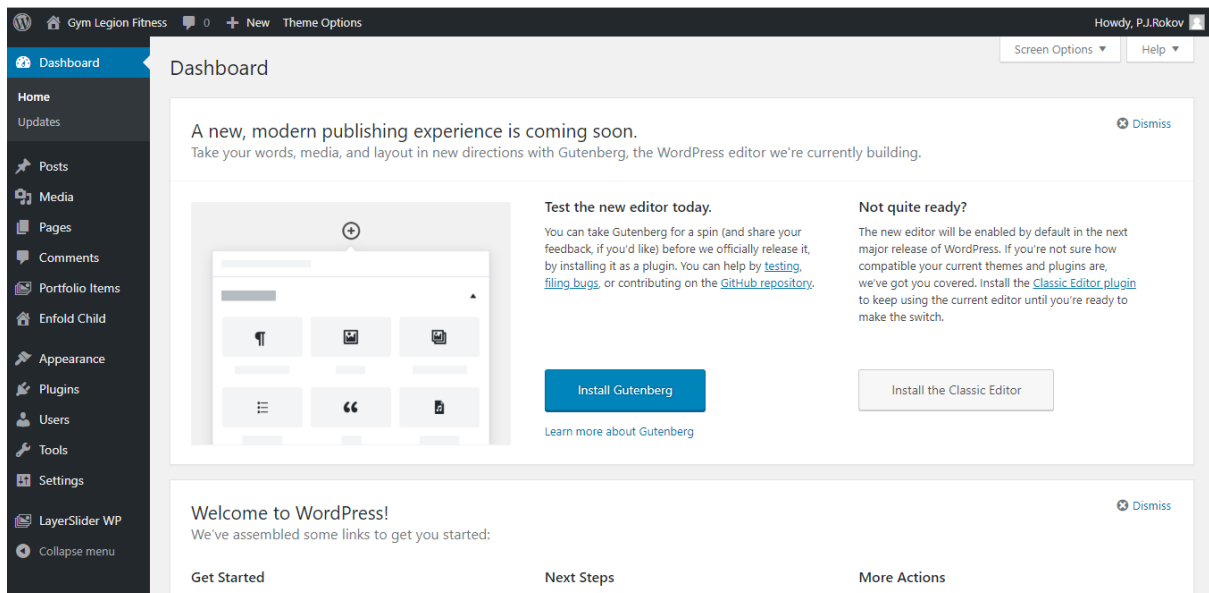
Gym Legion Fitness 0 New Theme Options Howdy, P.J.Rokov

Dashboard
Home
Updates
Posts
Media
Pages
Comments
Portfolio Items
Enfold Child
Appearance
Plugins
Users
Tools
Settings
LayerSlider WP
Collapse menu

Screen Options ▼ Help ▼

Dashboard

A new, modern publishing experience is coming soon.
Take your words, media, and layout in new directions with Gutenberg, the WordPress editor we're currently building.

Dismiss

Test the new editor today.
You can take Gutenberg for a spin (and share your feedback, if you'd like) before we officially release it, by installing it as a plugin. You can help by testing, filing bugs, or contributing on the GitHub repository.

Install Gutenberg
Learn more about Gutenberg

Not quite ready?
The new editor will be enabled by default in the next major release of WordPress. If you're not sure how compatible your current themes and plugins are, we've got you covered. Install the Classic Editor plugin to keep using the current editor until you're ready to make the switch.

Install the Classic Editor

Welcome to WordPress!
We've assembled some links to get you started:

Dismiss

Get Started
Next Steps
More Actions